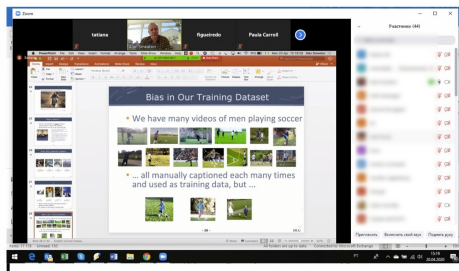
Zoom

tatiana

figueiredo

Paula Carroll

Участники (44)

Bias in Our Training Dataset

• We have many videos of men playing soccer

• … all manually captioned each many times and used as training data, but …

Пригласить

Выключить свой звук

Поднять руку

13:15
20.04.2020